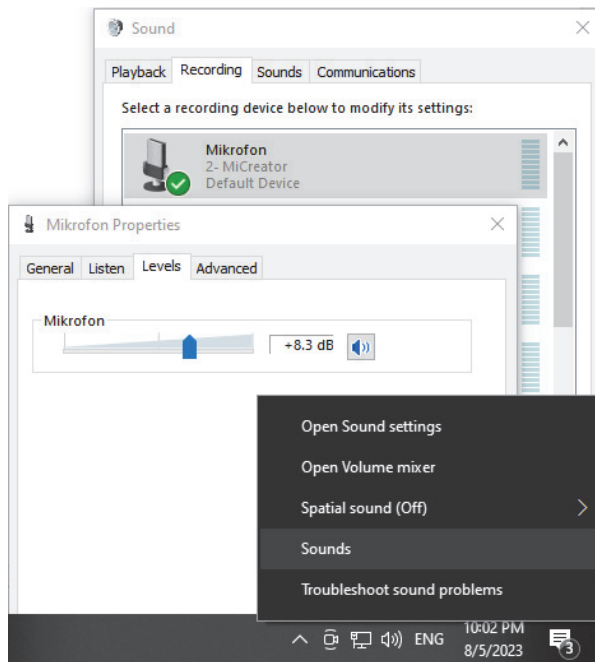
Sound

Playback Recording Sounds Communications

Select a recording device below to modify its settings:

Mikrofon
2- MiCreator
Default Device

Mikrofon Properties

General Listen Levels Advanced

Mikrofon

+8.3 dB

Open Sound settings

Open Volume mixer

Spatial sound (Off)

Sounds

Troubleshoot sound problems

ENG 10:02 PM 8/5/2023 3